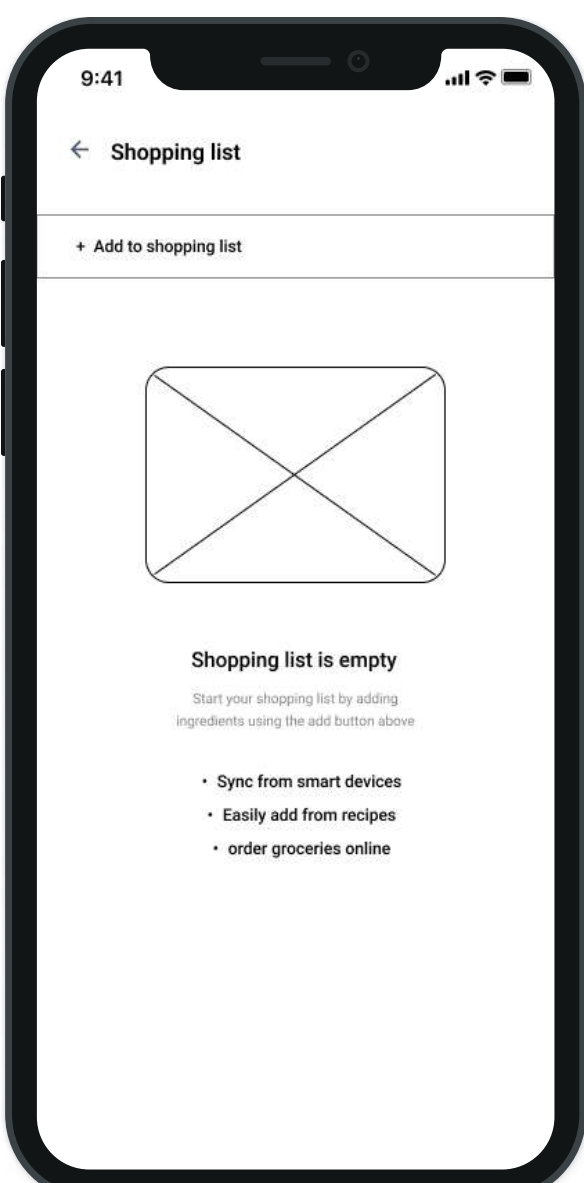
9:41

← Shopping list

+ Add to shopping list

Shopping list is empty

Start your shopping list by adding ingredients using the add button above

• Sync from smart devices
• Easily add from recipes
• order groceries online